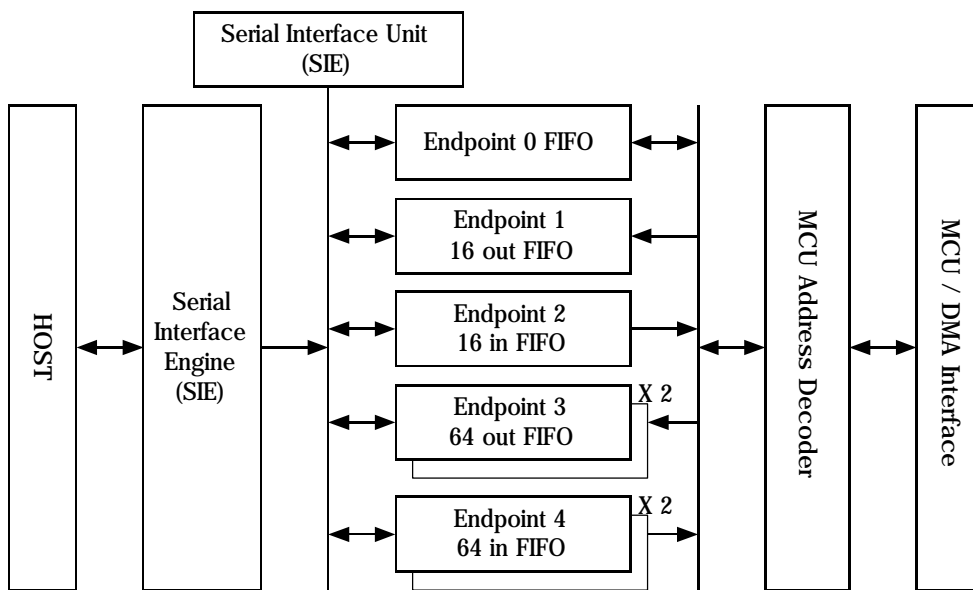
Serial Interface Unit
(SIE)

HOST

Serial
Interface
Engine
(SIE)

Endpoint 0 FIFO

Endpoint 1
16 out FIFO

Endpoint 2
16 in FIFO

Endpoint 3
64 out FIFO

X 2

Endpoint 4
64 in FIFO

X 2

MCU Address Decoder

MCU / DMA Interface